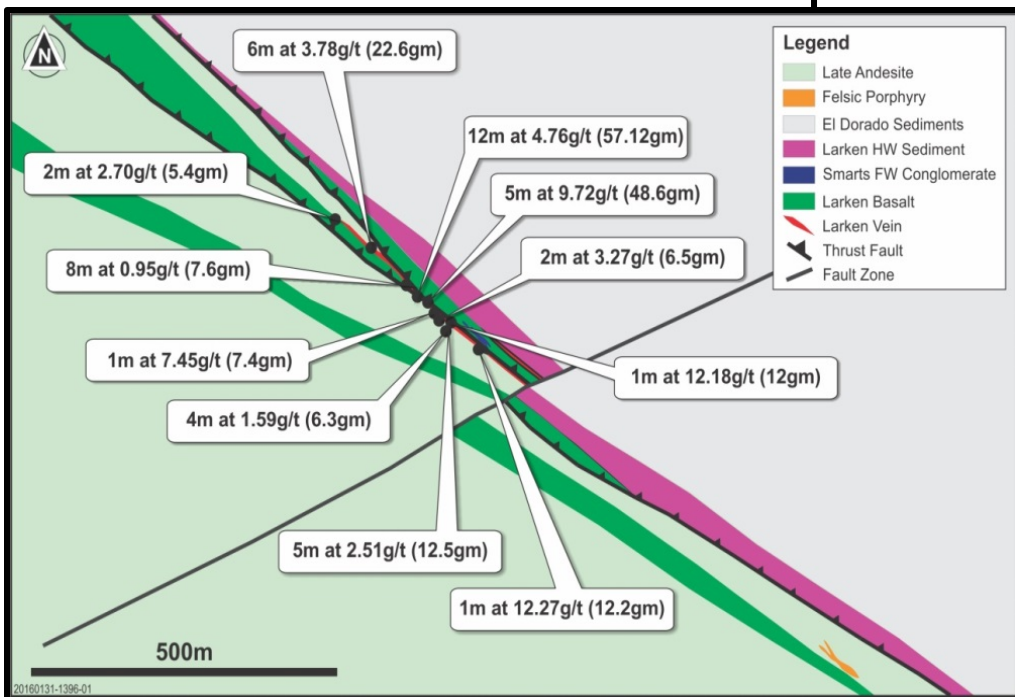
N

6m at 3.78g/t (22.6gm)

12m at 4.76g/t (57.12gm)

2m at 2.70g/t (5.4gm)

5m at 9.72g/t (48.6gm)

8m at 0.95g/t (7.6gm)

2m at 3.27g/t (6.5gm)

1m at 7.45g/t (7.4gm)

1m at 12.18g/t (12gm)

4m at 1.59g/t (6.3gm)

5m at 2.51g/t (12.5gm)

1m at 12.27g/t (12.2gm)

500m

20160131-1396-01

Legend
Late Andesite
Felsic Porphyry
El Dorado Sediments
Larken HW Sediment
Smarts FW Conglomerate
Larken Basalt
Larken Vein
Thrust Fault
Fault Zone